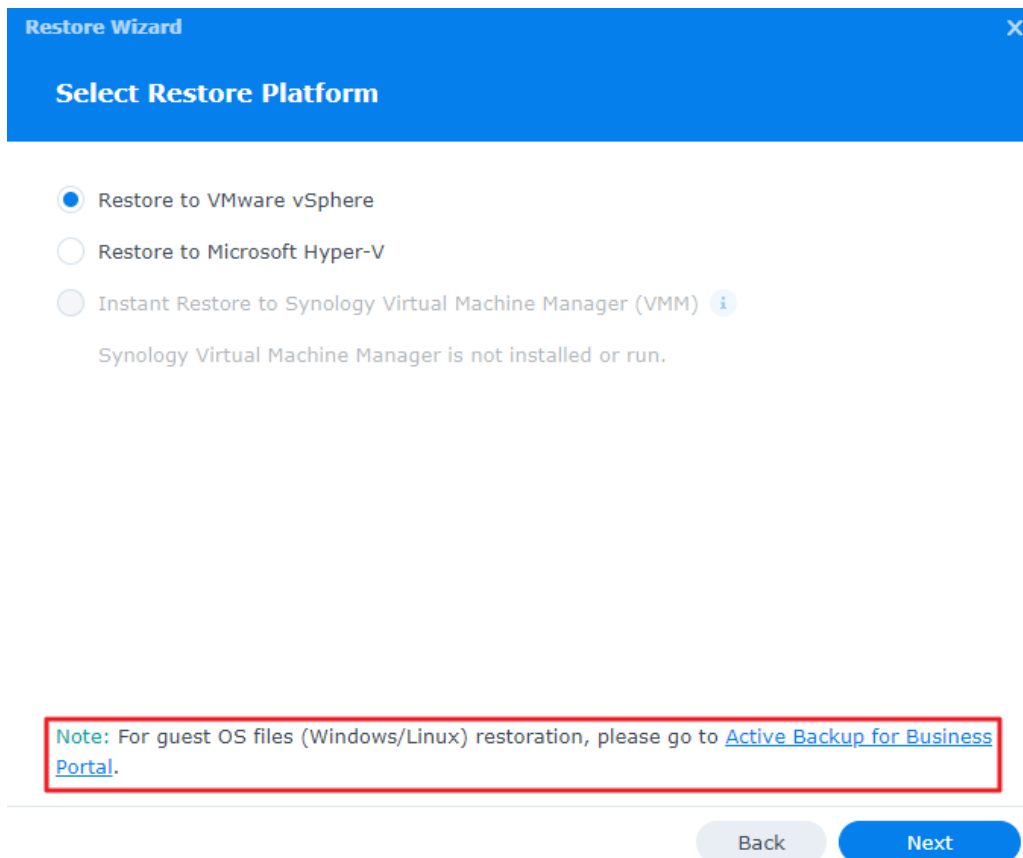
Restore Wizard

Select Restore Platform

Restore to VMware vSphere

Restore to Microsoft Hyper-V

Instant Restore to Synology Virtual Machine Manager (VMM) i

Synology Virtual Machine Manager is not installed or run.

Note: For guest OS files (Windows/Linux) restoration, please go to Active Backup for Business Portal.

Back Next